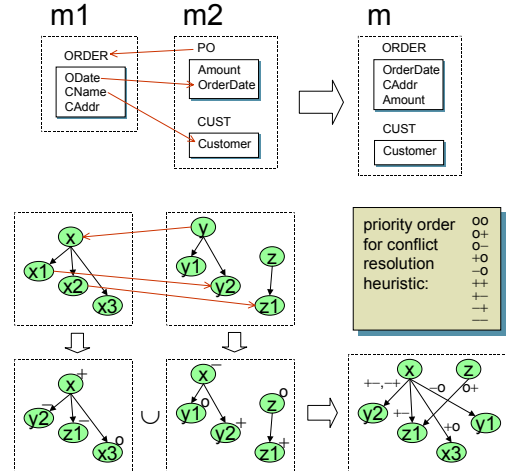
m1

ORDER

ODate
CName
CAddr

m2

PO

Amount
OrderDate

CUST

Customer

m

ORDER

OrderDate
CAddr
Amount

CUST

Customer

x
x1
x2
x3

y
y1
y2

z
z1

priority order for conflict resolution heuristic:

oo
o+
o–
+o
–o
++
+–
–+
——

x +
y2 –
z1 –
x3 o

∪

x –
y1 o
y2 +

z o
z1 +

x
z
+–, –+
–o
o+
y2
+–
y1
z1
+o
x3